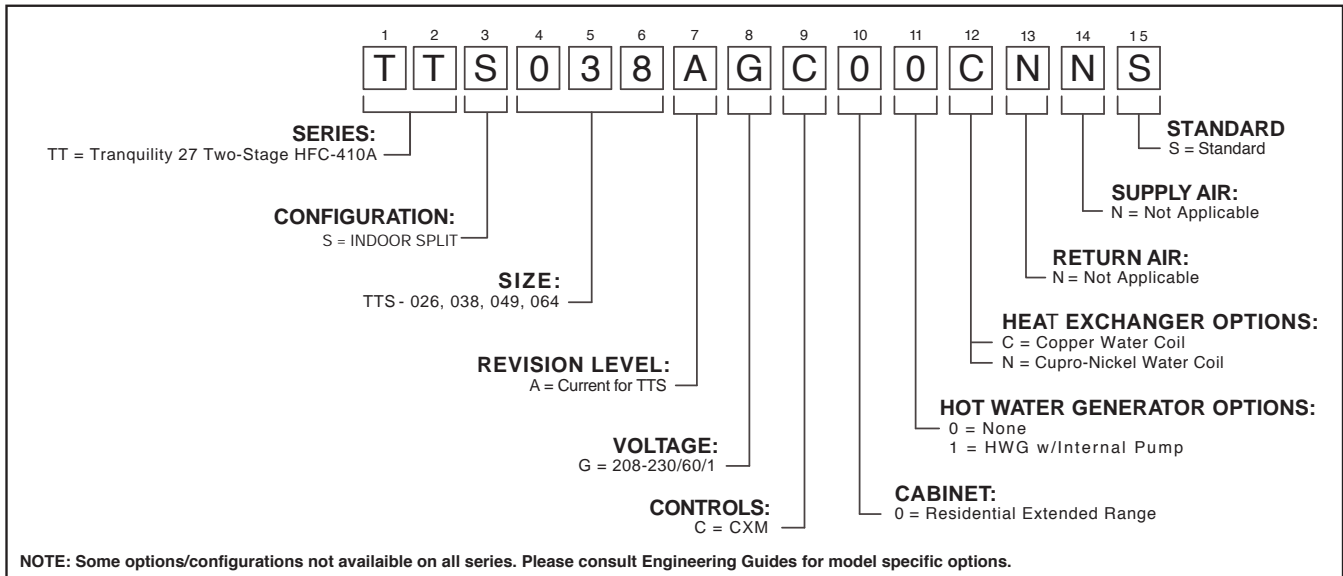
| 1 | 2 | 3 | 4 | 5 | 6 | 7 | 8 | 9 | 10 | 11 | 12 | 13 | 14 | 15 |
|---|---|---|---|---|---|---|---|---|---|---|---|---|---|---|
| T | T | S | 0 | 3 | 8 | A | G | C | 0 | 0 | C | N | N | S |

SERIES:
TT = Tranquility 27 Two-Stage HFC-410A

CONFIGURATION:
S = INDOOR SPLIT

SIZE:
TTS - 026, 038, 049, 064

REVISION LEVEL:
A = Current for TTS

VOLTAGE:
G = 208-230/60/1

CONTROLS:
C = CXM

CABINET:
0 = Residential Extended Range

HOT WATER GENERATOR OPTIONS:
0 = None
1 = HWG w/Internal Pump

HEAT EXCHANGER OPTIONS:
C = Copper Water Coil
N = Cupro-Nickel Water Coil

RETURN AIR:
N = Not Applicable

SUPPLY AIR:
N = Not Applicable

STANDARD
S = Standard

NOTE: Some options/configurations not availaible on all series. Please consult Engineering Guides for model specific options.